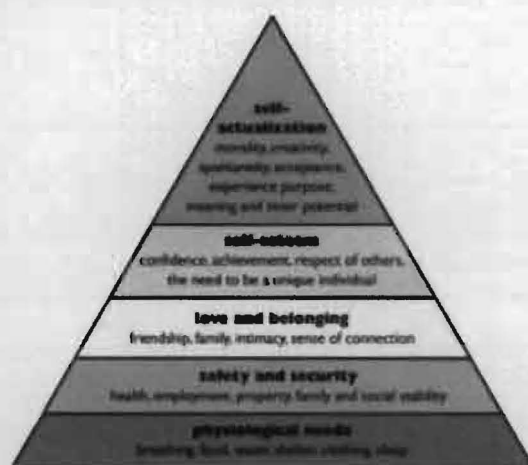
self-actualization
morality, creativity, spontaneity, acceptance, experience purpose, meaning and inner potential

self-esteem
confidence, achievement, respect of others, the need to be a unique individual

love and belonging
friendship, family, intimacy, sense of connection

safety and security
health, employment, property, family and social stability

physiological needs
breathing, food, water, shelter, clothing, sleep